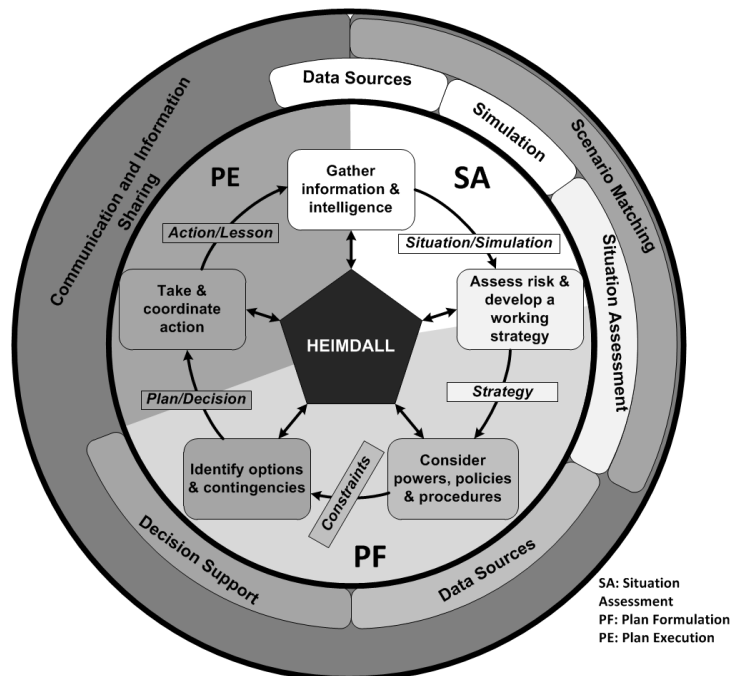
Data Sources
Simulation
Scenario Matching
Situation Assessment
Communication and Information Sharing
PE
SA
Gather information & intelligence
Action/Lesson
Situation/Simulation
Take & coordinate action
Assess risk & develop a working strategy
HEIMDALL
Strategy
Plan/Decision
Identify options & contingencies
Constraints
Consider powers, policies & procedures
PF
Decision Support
Data Sources
SA: Situation Assessment
PF: Plan Formulation
PE: Plan Execution